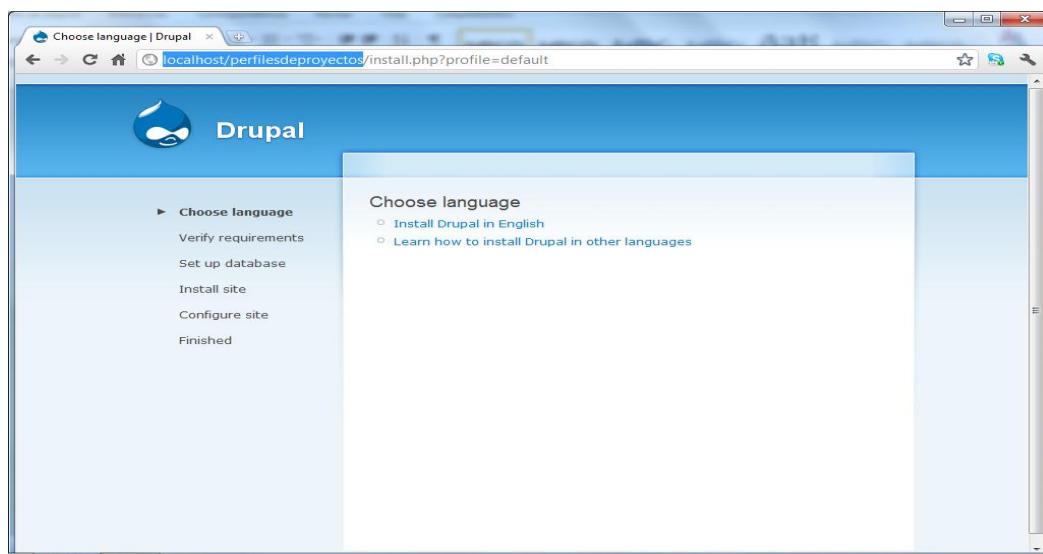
Choose language | Drupal ×

localhost/perfilesdeproyectos/install.php?profile=default

Drupal

Choose language
Verify requirements
Set up database
Install site
Configure site
Finished

Choose language

Install Drupal in English
Learn how to install Drupal in other languages